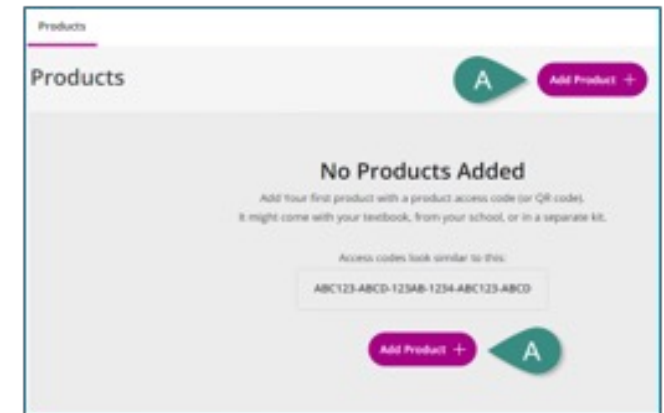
Products

Products

A

Add Product +

No Products Added

Add Your first product with a product access code (or QR code). It might come with your textbook, from your school, or in a separate kit.

Access codes look similar to this:

ABC123-ABCD-123AB-1234-ABC123-ABCD

Add Product +

A